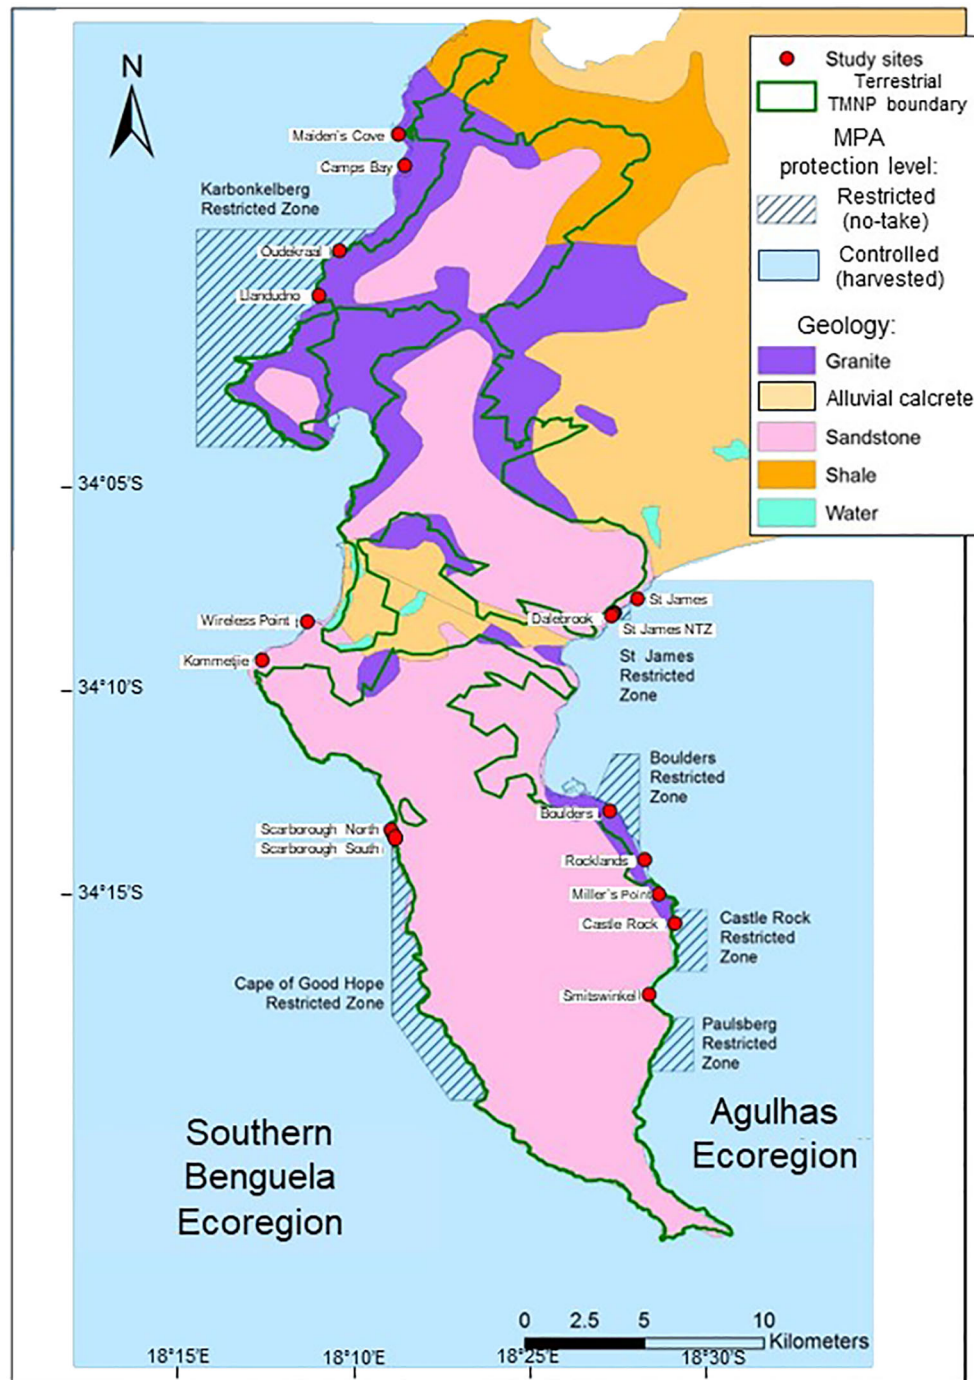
N

Study sites
Terrestrial TMNP boundary
MPA protection level:
Restricted (no-take)
Controlled (harvested)
Geology:
Granite
Alluvial calcrete
Sandstone
Shale
Water

Maiden's Cove
Camps Bay
Karbonkelberg Restricted Zone
Oudekraal
Llandudno

34°05'S

St James
Dalebrook
St James NTZ
Wireless Point
Kommetjie
St James Restricted Zone

34°10'S

Boulders Restricted Zone
Boulders
Scarborough North
Scarborough South
Rocklands

34°15'S

Miller's Point
Castle Rock
Castle Rock Restricted Zone
Cape of Good Hope Restricted Zone
Smitswinkel
Paulsberg Restricted Zone

Southern Benguela Ecoregion

Agulhas Ecoregion

0 2.5 5 10 Kilometers

18°15'E 18°10'E 18°25'E 18°30'S